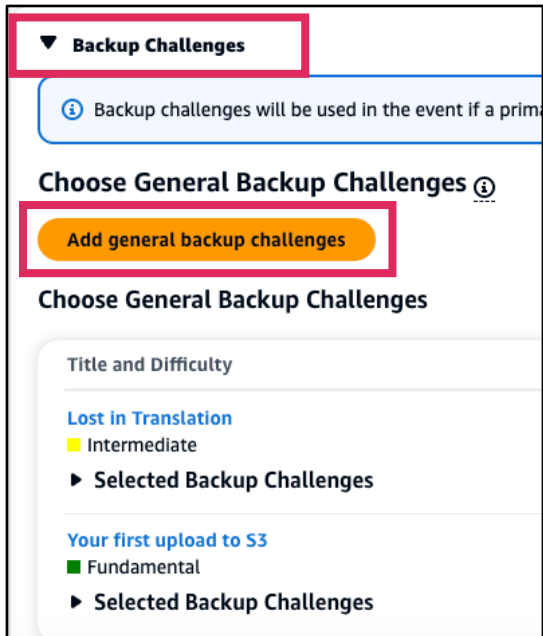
▼ Backup Challenges

Backup challenges will be used in the event if a prima

Choose General Backup Challenges

Add general backup challenges

Choose General Backup Challenges

Title and Difficulty

Lost in Translation
Intermediate
▶ Selected Backup Challenges

Your first upload to S3
Fundamental
▶ Selected Backup Challenges